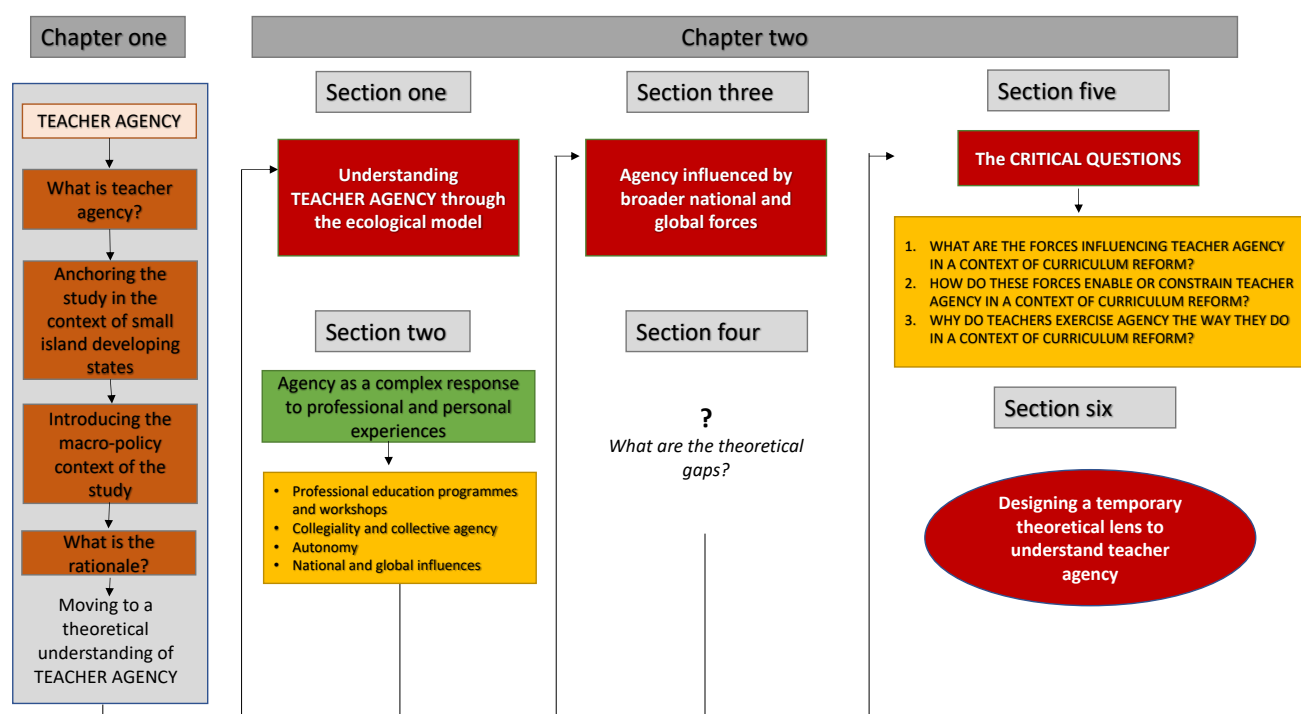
Chapter one

TEACHER AGENCY

What is teacher agency?

Anchoring the study in the context of small island developing states

Introducing the macro-policy context of the study

What is the rationale?

Moving to a theoretical understanding of TEACHER AGENCY

Chapter two

Section one

Understanding TEACHER AGENCY through the ecological model

Section two

Agency as a complex response to professional and personal experiences

- Professional education programmes and workshops
- Collegiality and collective agency
- Autonomy
- National and global influences

Section three

Agency influenced by broader national and global forces

Section four

?
What are the theoretical gaps?

Section five

The CRITICAL QUESTIONS

1. WHAT ARE THE FORCES INFLUENCING TEACHER AGENCY IN A CONTEXT OF CURRICULUM REFORM?
2. HOW DO THESE FORCES ENABLE OR CONSTRAIN TEACHER AGENCY IN A CONTEXT OF CURRICULUM REFORM?
3. WHY DO TEACHERS EXERCISE AGENCY THE WAY THEY DO IN A CONTEXT OF CURRICULUM REFORM?

Section six

Designing a temporary theoretical lens to understand teacher agency